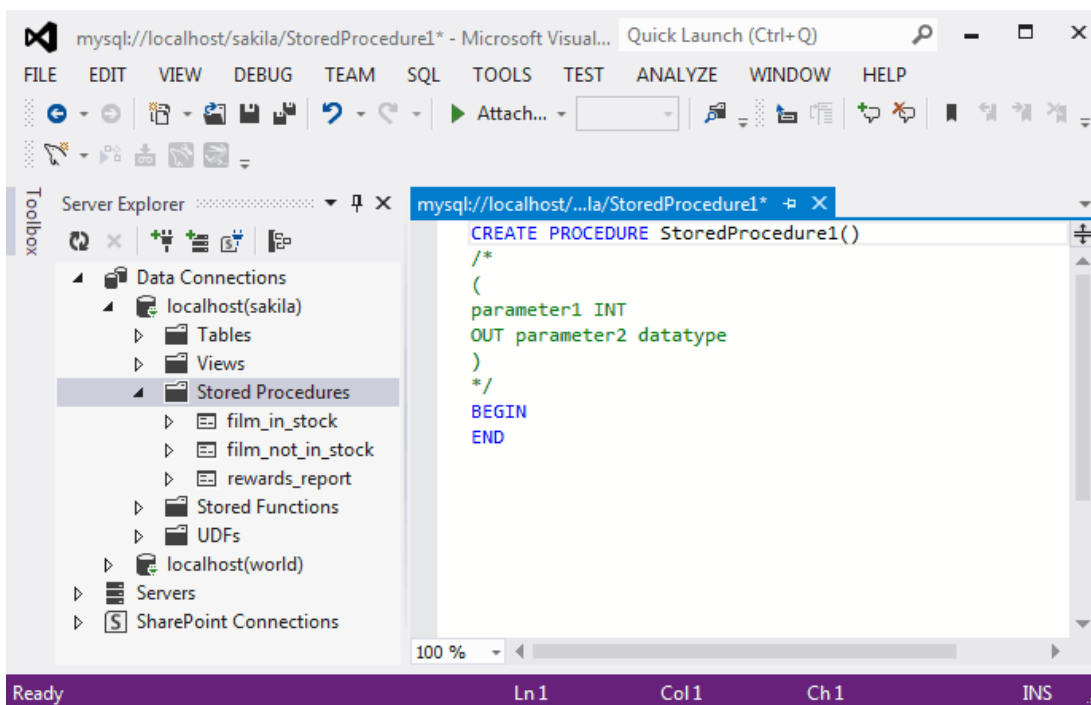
mysql://localhost/sakila/StoredProcedure1* - Microsoft Visual... Quick Launch (Ctrl+Q)

FILE EDIT VIEW DEBUG TEAM SQL TOOLS TEST ANALYZE WINDOW HELP

Attach...

Toolbox

Server Explorer

Data Connections
localhost(sakila)
Tables
Views
Stored Procedures
film_in_stock
film_not_in_stock
rewards_report
Stored Functions
UDFs
localhost(world)
Servers
SharePoint Connections

mysql://localhost/...la/StoredProcedure1*

CREATE PROCEDURE StoredProcedure1()
/*
(
parameter1 INT
OUT parameter2 datatype
)
*/
BEGIN
END

100 %

Ready Ln 1 Col 1 Ch 1 INS